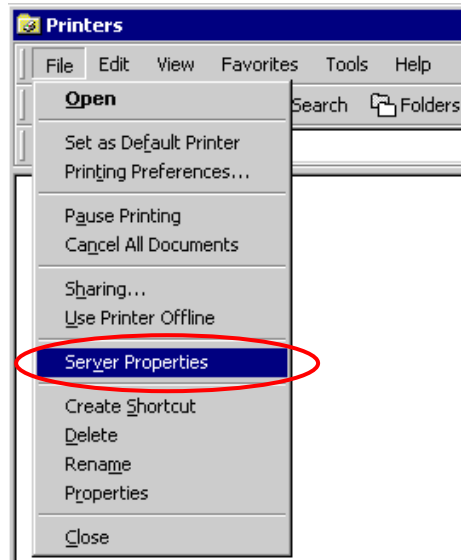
Printers
File Edit View Favorites Tools Help
Search Folders
Open
Set as Default Printer
Printing Preferences...
Pause Printing
Cancel All Documents
Sharing...
Use Printer Offline
Server Properties
Create Shortcut
Delete
Rename
Properties
Close